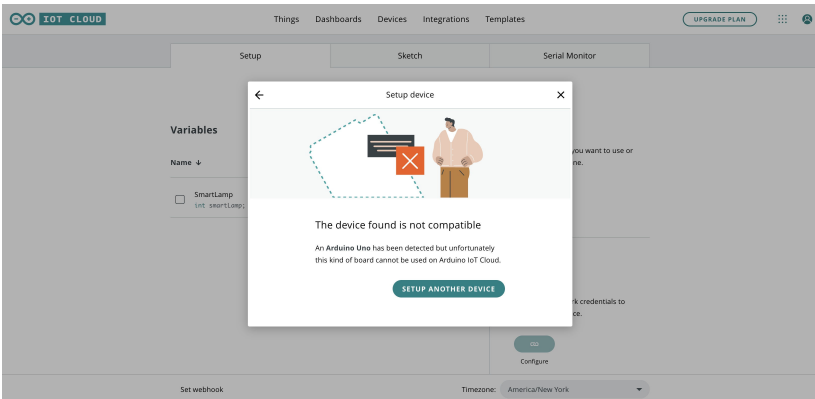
IOT CLOUD

Things Dashboards Devices Integrations Templates

UPGRADE PLAN

Setup

Sketch

Serial Monitor

Variables

Name ↓

SmartLamp
int smartLamp;

you want to use or
ne.

rk credentials to
ce.

Configure

Setup device

The device found is not compatible

An **Arduino Uno** has been detected but unfortunately this kind of board cannot be used on Arduino IoT Cloud.

SETUP ANOTHER DEVICE

Set webhook

Timezone: America/New York